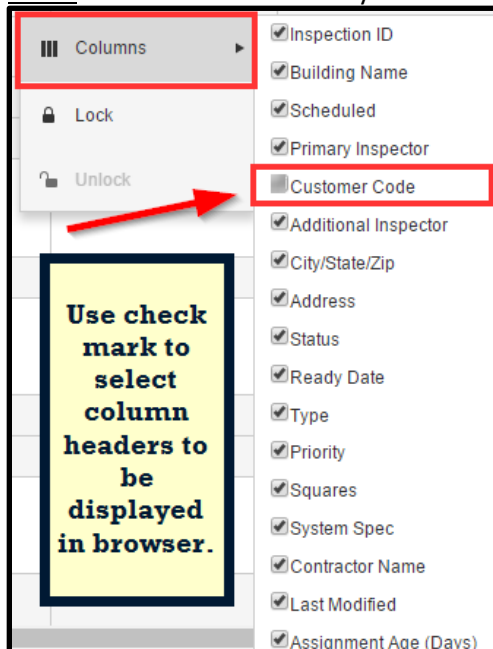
Columns

Lock

Unlock

Use check mark to select column headers to be displayed in browser.

Inspection ID
Building Name
Scheduled
Primary Inspector
Customer Code
Additional Inspector
City/State/Zip
Address
Status
Ready Date
Type
Priority
Squares
System Spec
Contractor Name
Last Modified
Assignment Age (Days)